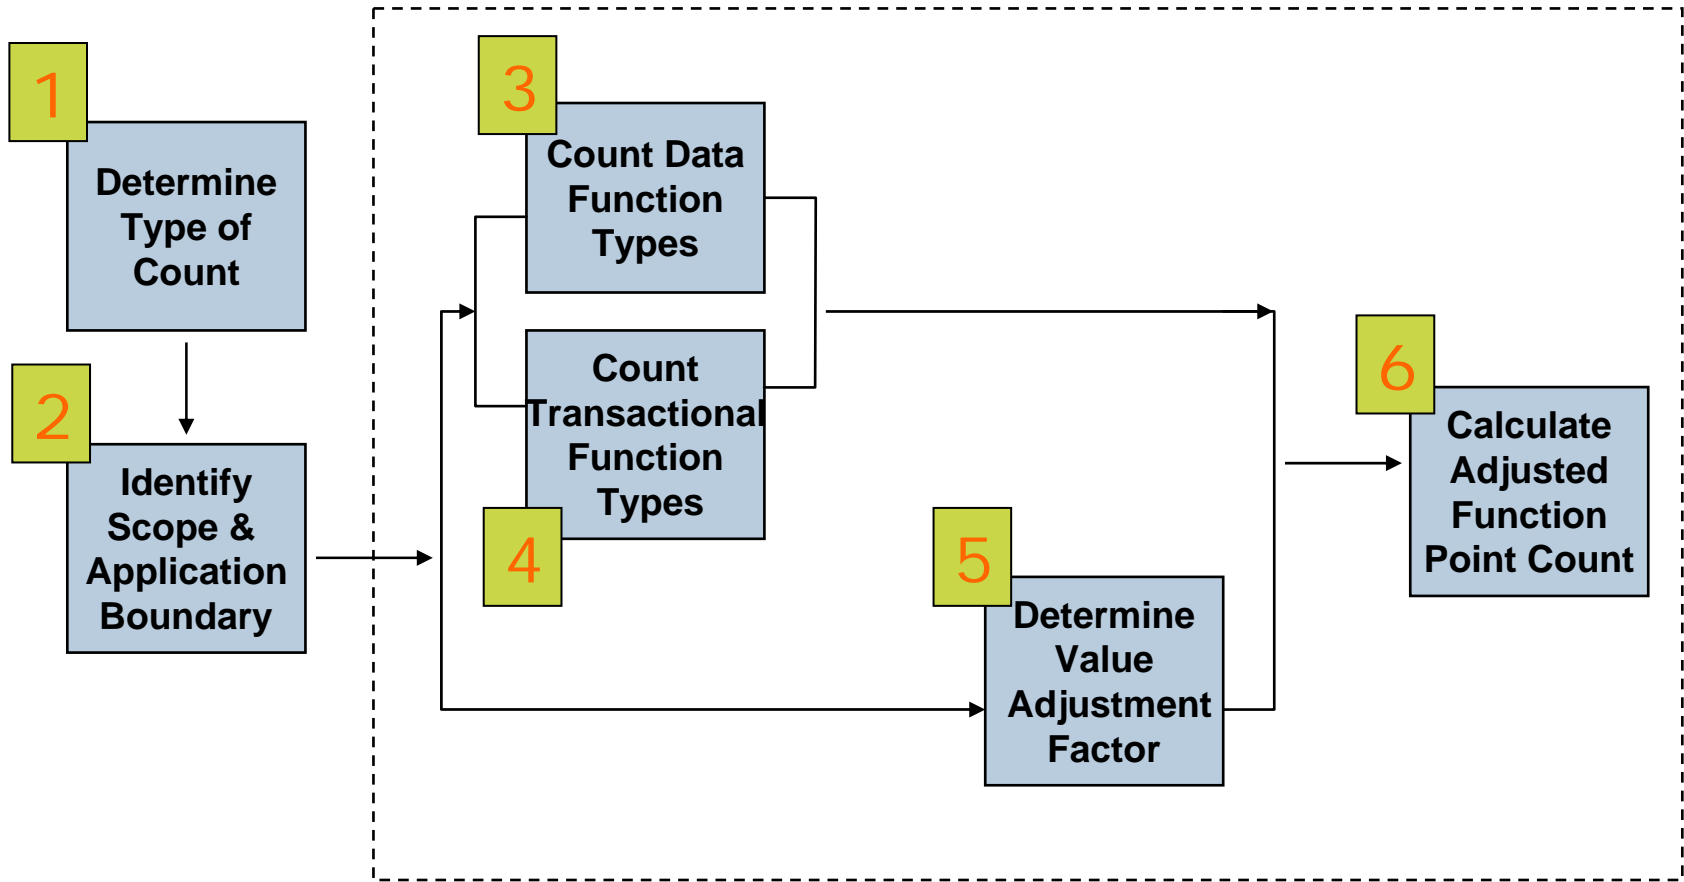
1

Determine Type of Count

2

Identify Scope & Application Boundary

3

Count Data Function Types

Count Transactional Function Types

4

5

Determine Value Adjustment Factor

6

Calculate Adjusted Function Point Count